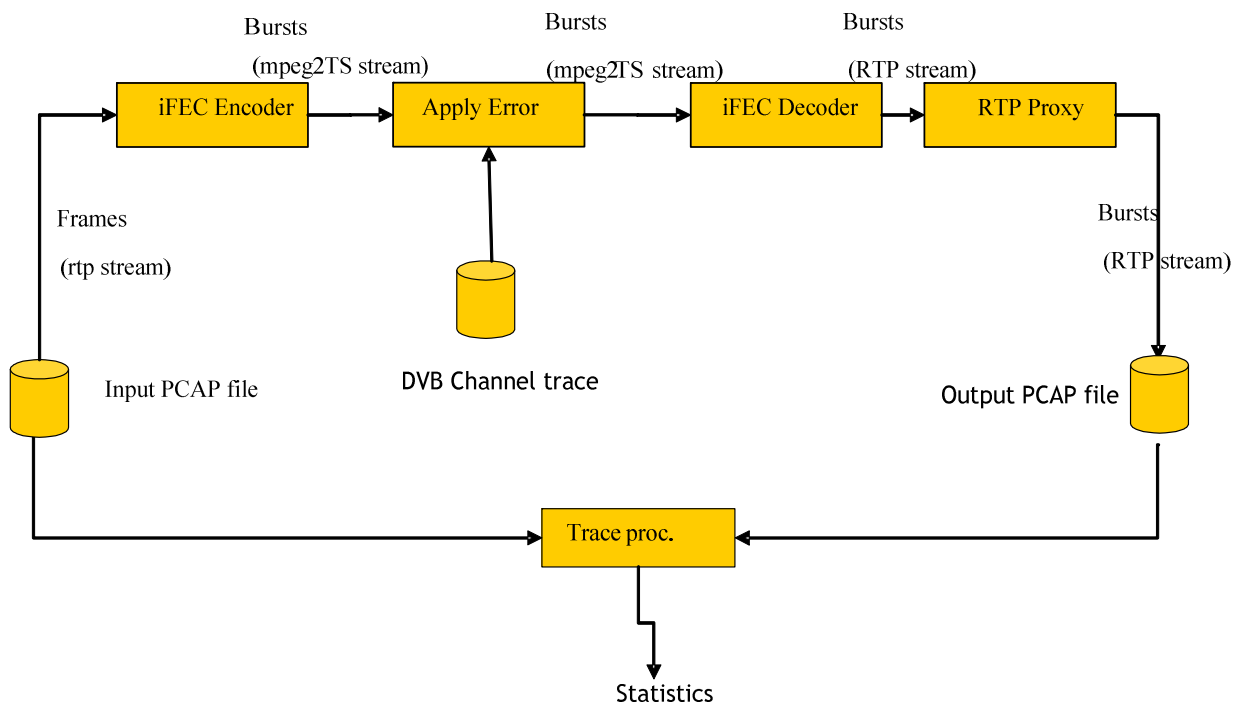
Bursts

(mpeg2TS stream)

Bursts

(mpeg2TS stream)

Bursts

(RTP stream)

iFEC Encoder

Apply Error

iFEC Decoder

RTP Proxy

Frames

(rtp stream)

Bursts

(RTP stream)

Input PCAP file

DVB Channel trace

Output PCAP file

Trace proc.

Statistics